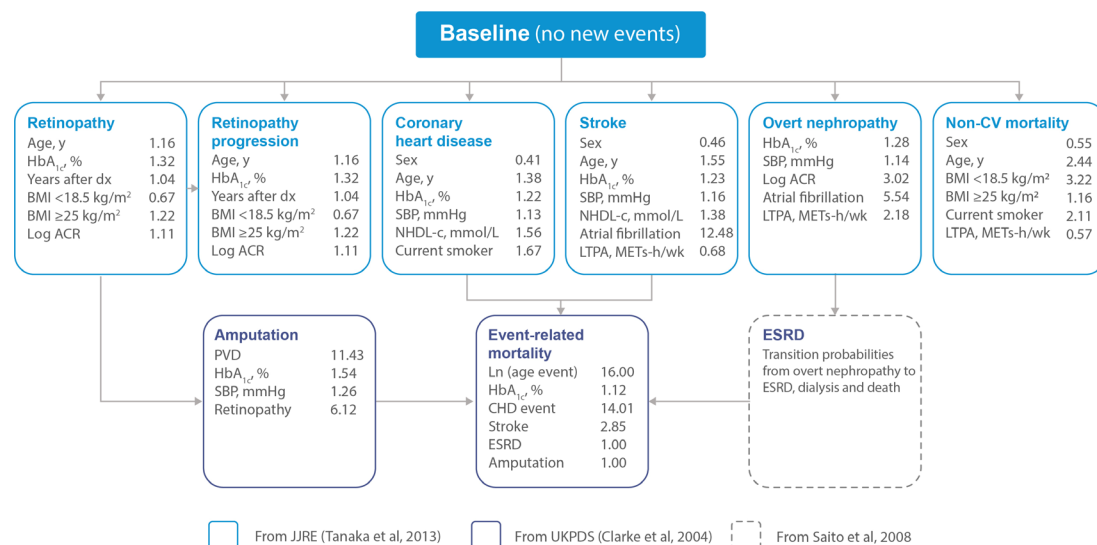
**Baseline** (no new events)

**Retinopathy**

| | |
|---|---|
| Age, y | 1.16 |
| $HbA_{1c}$, % | 1.32 |
| Years after dx | 1.04 |
| BMI <18.5 kg/m² | 0.67 |
| BMI ≥25 kg/m² | 1.22 |
| Log ACR | 1.11 |

**Retinopathy progression**

| | |
|---|---|
| Age, y | 1.16 |
| $HbA_{1c}$, % | 1.32 |
| Years after dx | 1.04 |
| BMI <18.5 kg/m² | 0.67 |
| BMI ≥25 kg/m² | 1.22 |
| Log ACR | 1.11 |

**Coronary heart disease**

| | |
|---|---|
| Sex | 0.41 |
| Age, y | 1.38 |
| $HbA_{1c}$, % | 1.22 |
| SBP, mmHg | 1.13 |
| NHDL-c, mmol/L | 1.56 |
| Current smoker | 1.67 |

**Stroke**

| | |
|---|---|
| Sex | 0.46 |
| Age, y | 1.55 |
| $HbA_{1c}$, % | 1.23 |
| SBP, mmHg | 1.16 |
| NHDL-c, mmol/L | 1.38 |
| Atrial fibrillation | 12.48 |
| LTPA, METs-h/wk | 0.68 |

**Overt nephropathy**

| | |
|---|---|
| $HbA_{1c}$, % | 1.28 |
| SBP, mmHg | 1.14 |
| Log ACR | 3.02 |
| Atrial fibrillation | 5.54 |
| LTPA, METs-h/wk | 2.18 |

**Non-CV mortality**

| | |
|---|---|
| Sex | 0.55 |
| Age, y | 2.44 |
| BMI <18.5 kg/m² | 3.22 |
| BMI ≥25 kg/m² | 1.16 |
| Current smoker | 2.11 |
| LTPA, METs-h/wk | 0.57 |

**Amputation**

| | |
|---|---|
| PVD | 11.43 |
| $HbA_{1c}$, % | 1.54 |
| SBP, mmHg | 1.26 |
| Retinopathy | 6.12 |

**Event-related mortality**

| | |
|---|---|
| Ln (age event) | 16.00 |
| $HbA_{1c}$, % | 1.12 |
| CHD event | 14.01 |
| Stroke | 2.85 |
| ESRD | 1.00 |
| Amputation | 1.00 |

**ESRD**
Transition probabilities from overt nephropathy to ESRD, dialysis and death

From JJRE (Tanaka et al, 2013)  From UKPDS (Clarke et al, 2004)  From Saito et al, 2008